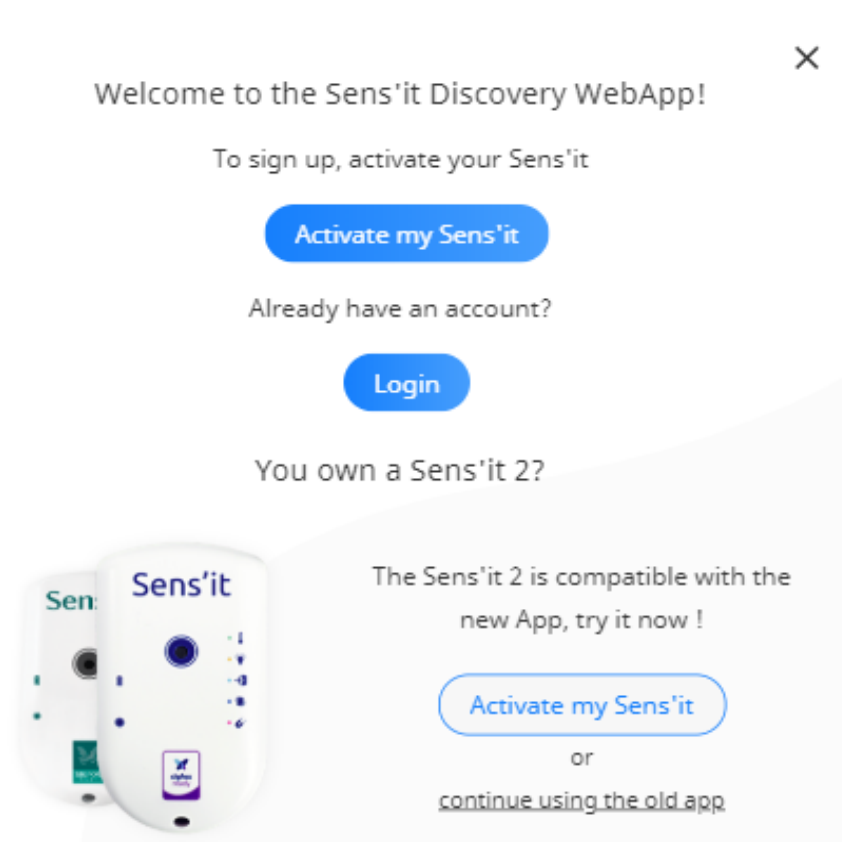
×

Welcome to the Sens'it Discovery WebApp!

To sign up, activate your Sens'it

Activate my Sens'it

Already have an account?

Login

You own a Sens'it 2?

Sen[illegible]

Sens'it

The Sens'it 2 is compatible with the new App, try it now !

Activate my Sens'it

or

continue using the old app